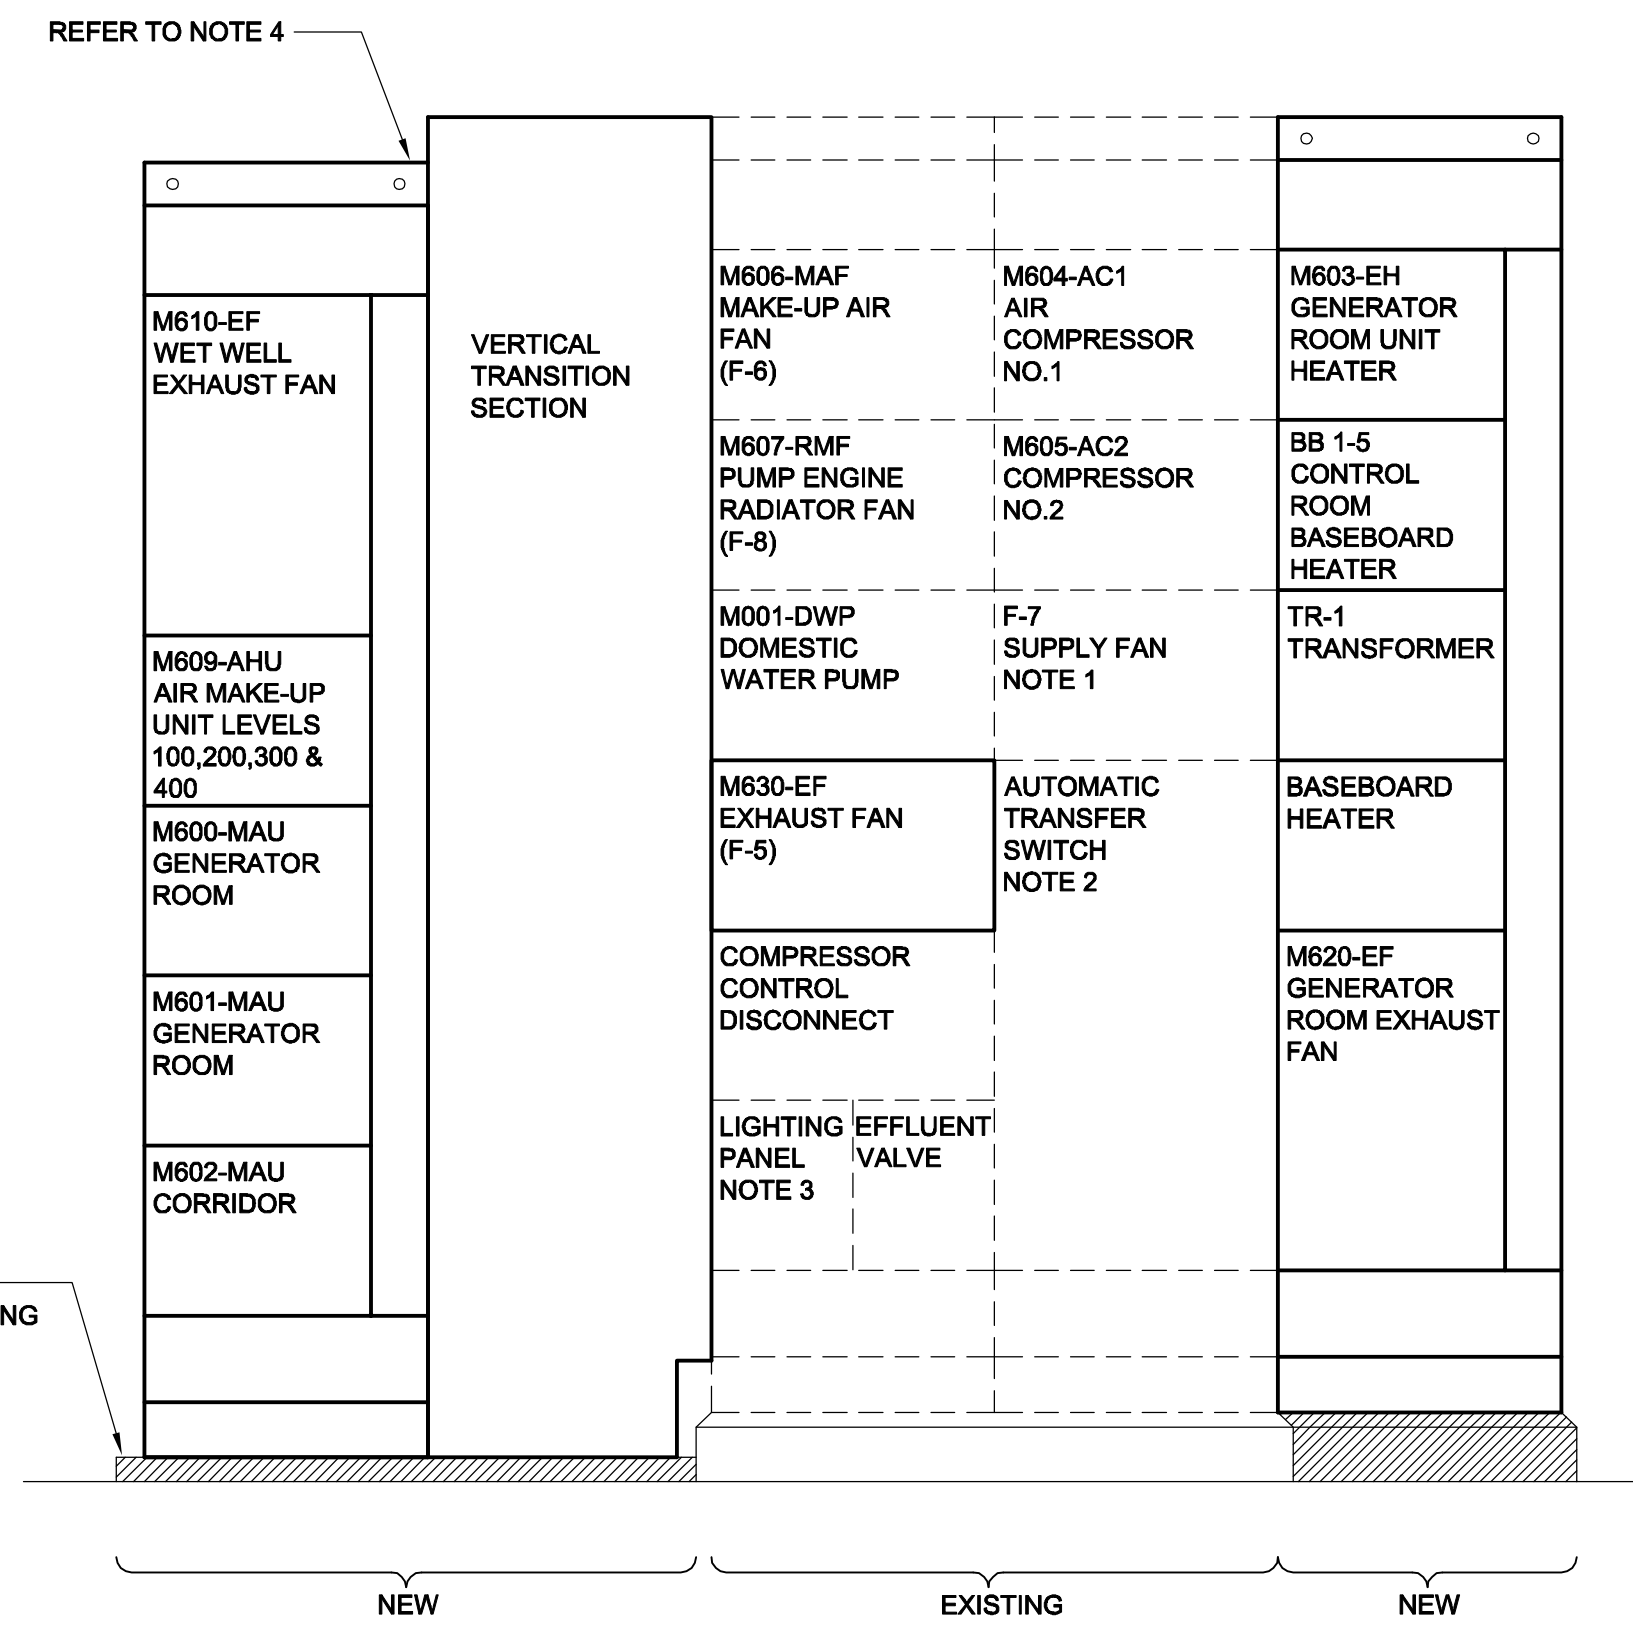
REFER TO NOTE 4

M610-EF
WET WELL
EXHAUST FAN

M609-AHU
AIR MAKE-UP
UNIT LEVELS
100,200,300 &
400

M600-MAU
GENERATOR
ROOM

M601-MAU
GENERATOR
ROOM

M602-MAU
CORRIDOR

VERTICAL
TRANSITION
SECTION

M606-MAF
MAKE-UP AIR
FAN
(F-6)

M604-AC1
AIR
COMPRESSOR
NO.1

M607-RMF
PUMP ENGINE
RADIATOR FAN
(F-8)

M605-AC2
COMPRESSOR
NO.2

M001-DWP
DOMESTIC
WATER PUMP

F-7
SUPPLY FAN
NOTE 1

M630-EF
EXHAUST FAN
(F-5)

AUTOMATIC
TRANSFER
SWITCH
NOTE 2

COMPRESSOR
CONTROL
DISCONNECT

LIGHTING
PANEL
NOTE 3

EFFLUENT
VALVE

M603-EH
GENERATOR
ROOM UNIT
HEATER

BB 1-5
CONTROL
ROOM
BASEBOARD
HEATER

TR-1
TRANSFORMER

BASEBOARD
HEATER

M620-EF
GENERATOR
ROOM EXHAUST
FAN

NG

NEW

EXISTING

NEW